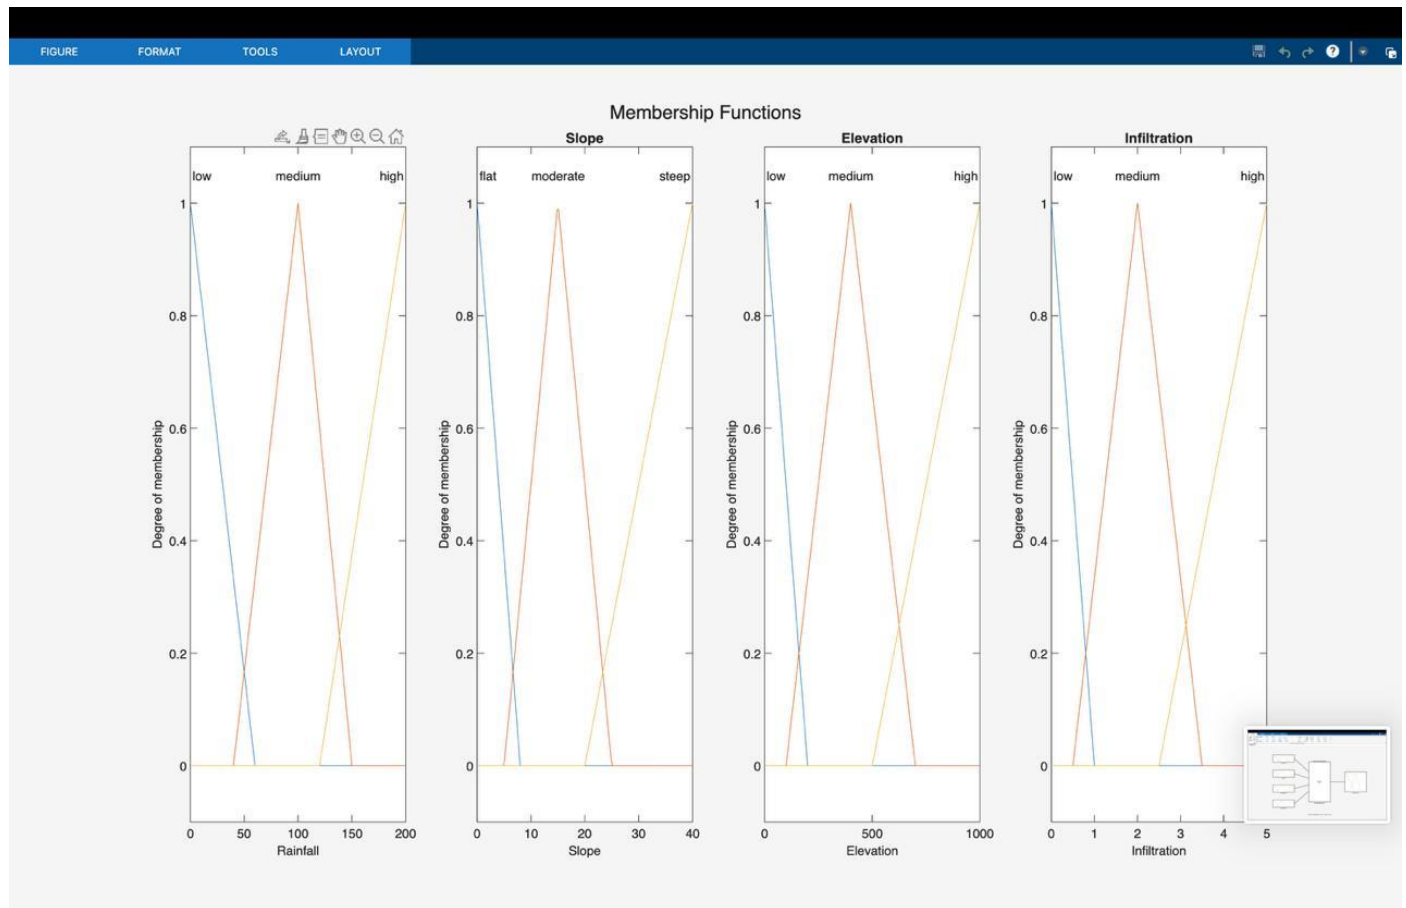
FIGURE FORMAT TOOLS LAYOUT

Membership Functions

low medium high

1
0.8
0.6
0.4
0.2
0

Degree of membership

0 50 100 150 200
Rainfall

Slope

flat moderate steep

1
0.8
0.6
0.4
0.2
0

Degree of membership

0 10 20 30 40
Slope

Elevation

low medium high

1
0.8
0.6
0.4
0.2
0

Degree of membership

0 500 1000
Elevation

Infiltration

low medium high

1
0.8
0.6
0.4
0.2
0

Degree of membership

0 1 2 3 4 5
Infiltration